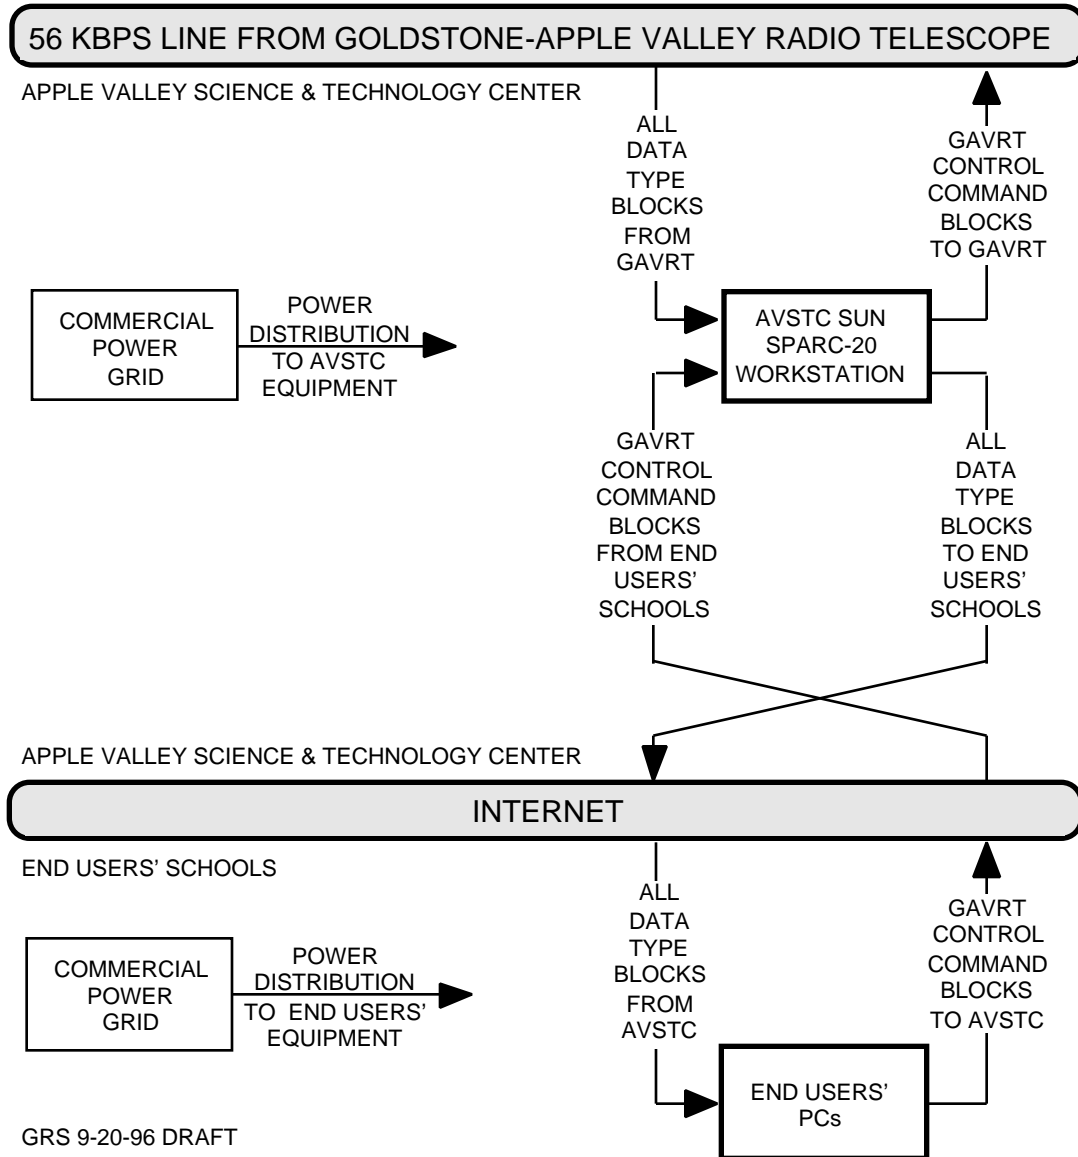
56 KBPS LINE FROM GOLDSTONE-APPLE VALLEY RADIO TELESCOPE

APPLE VALLEY SCIENCE & TECHNOLOGY CENTER

ALL DATA TYPE BLOCKS FROM GAVRT

GAVRT CONTROL COMMAND BLOCKS TO GAVRT

COMMERCIAL POWER GRID

POWER DISTRIBUTION TO AVSTC EQUIPMENT

AVSTC SUN SPARC-20 WORKSTATION

GAVRT CONTROL COMMAND BLOCKS FROM END USERS' SCHOOLS

ALL DATA TYPE BLOCKS TO END USERS' SCHOOLS

APPLE VALLEY SCIENCE & TECHNOLOGY CENTER

INTERNET

END USERS' SCHOOLS

ALL DATA TYPE BLOCKS FROM AVSTC

GAVRT CONTROL COMMAND BLOCKS TO AVSTC

COMMERCIAL POWER GRID

POWER DISTRIBUTION TO END USERS' EQUIPMENT

END USERS' PCs

GRS 9-20-96 DRAFT